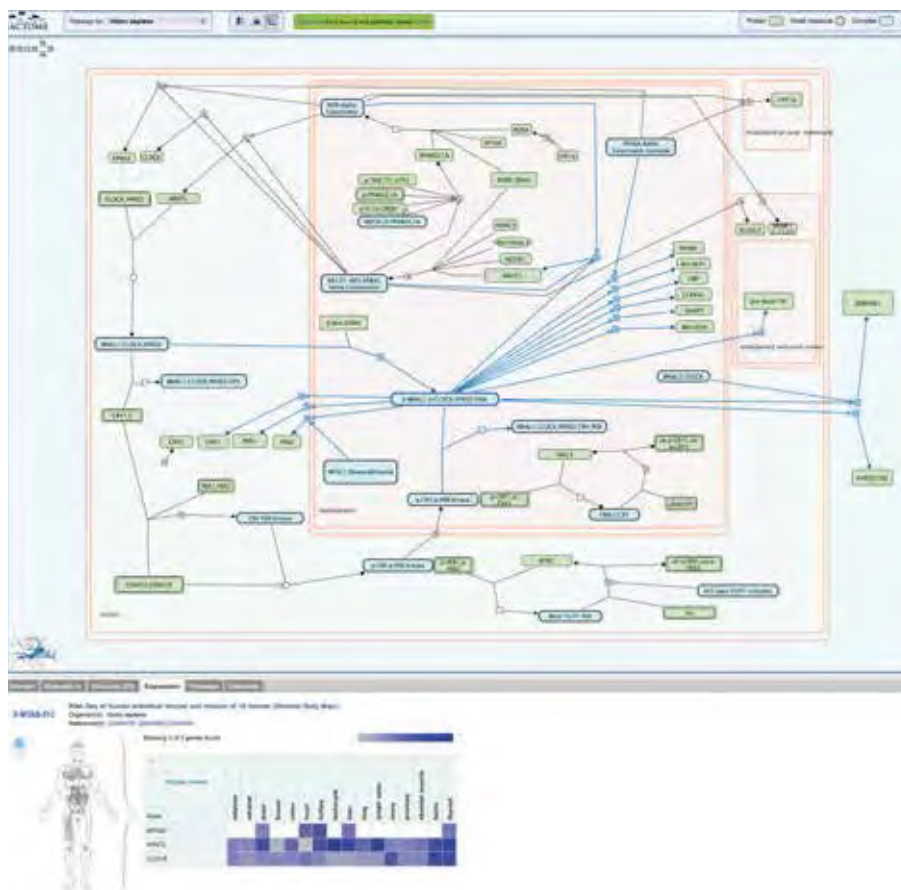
REACTOME

Pathway for: Homo sapiens

Protein Small molecule Complex

RORA

PPARGC1A

NPAS2

CLOCK

CLOCK:ARNTL

ARNTL

BHLHE40

ARNTL:CLOCK:NPAS2

CRY1:2

PER1

PER2

CRY1

CRY2

nucleoplasm

cytosol

Expression

E-MTAB-513

RNA-Seq of human individual tissues and mixture of 16 tissues (Illumina Body Map)

Organism(s): Homo sapiens

Showing 3 of 3 genes found

NPAS2

ARNTL

CLOCK